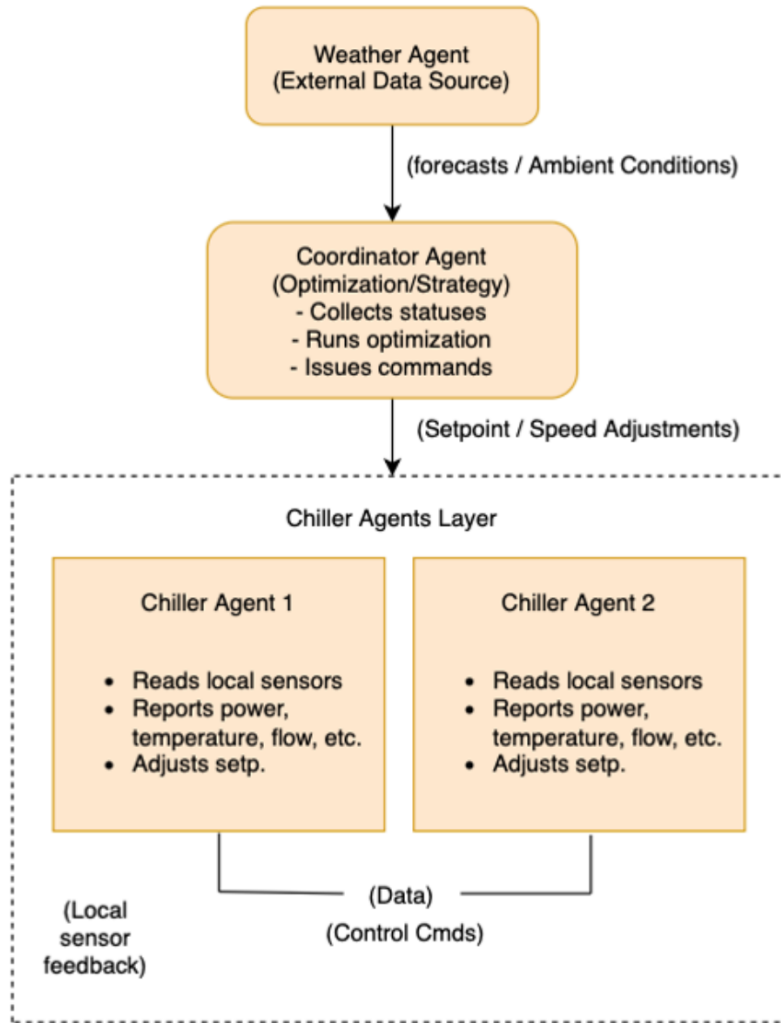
Weather Agent
(External Data Source)

(forecasts / Ambient Conditions)

Coordinator Agent
(Optimization/Strategy)
- Collects statuses
- Runs optimization
- Issues commands

(Setpoint / Speed Adjustments)

Chiller Agents Layer

Chiller Agent 1

- Reads local sensors
- Reports power, temperature, flow, etc.
- Adjusts setp.

Chiller Agent 2

- Reads local sensors
- Reports power, temperature, flow, etc.
- Adjusts setp.

(Data)

(Control Cmds)

(Local sensor feedback)